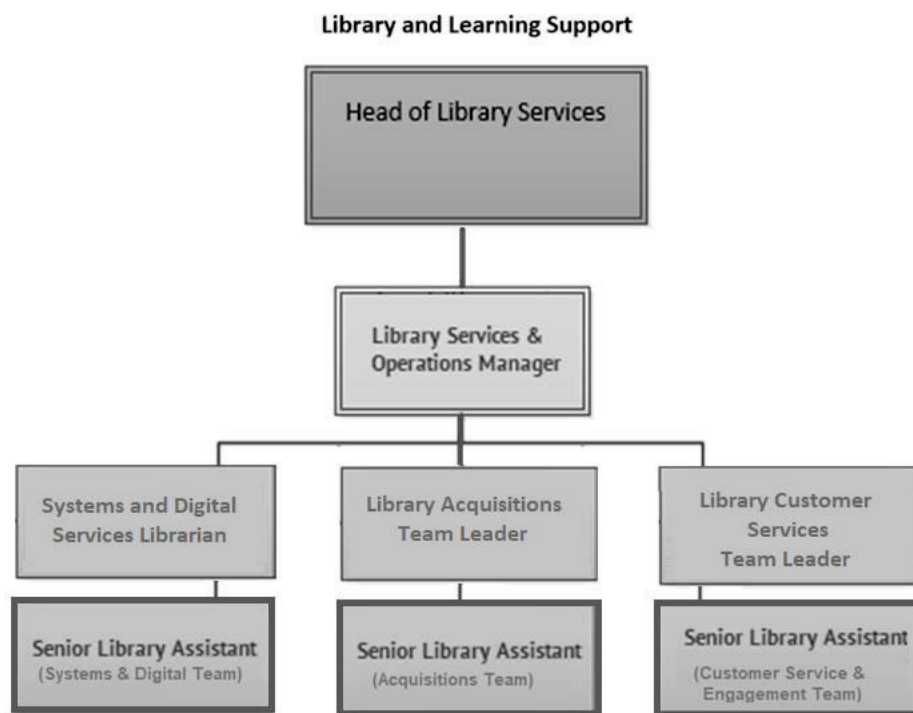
Library and Learning Support

Head of Library Services

Library Services & Operations Manager

Systems and Digital Services Librarian

Library Acquisitions Team Leader

Library Customer Services Team Leader

Senior Library Assistant
(Systems & Digital Team)

Senior Library Assistant
(Acquisitions Team)

Senior Library Assistant
(Customer Service & Engagement Team)